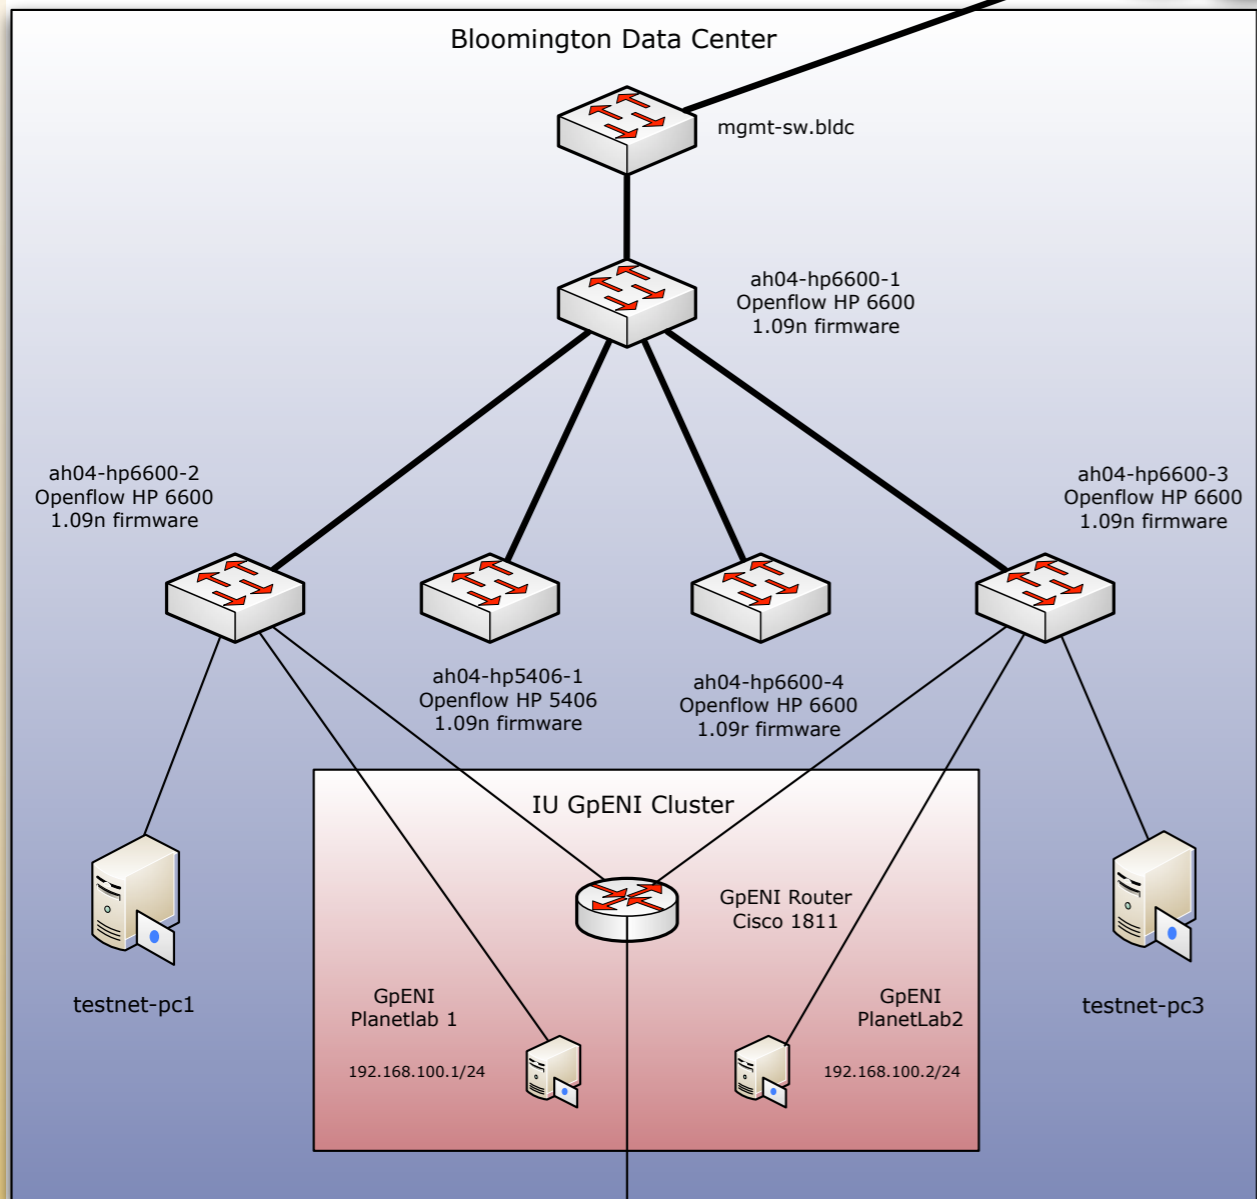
Bloomington Data Center

mgmt-sw.bldc

ah04-hp6600-1
Openflow HP 6600
1.09n firmware

ah04-hp6600-2
Openflow HP 6600
1.09n firmware

ah04-hp6600-3
Openflow HP 6600
1.09n firmware

ah04-hp5406-1
Openflow HP 5406
1.09n firmware

ah04-hp6600-4
Openflow HP 6600
1.09r firmware

IU GpENI Cluster

GpENI Router
Cisco 1811

testnet-pc1

GpENI
Planetlab 1

192.168.100.1/24

GpENI
PlanetLab2

192.168.100.2/24

testnet-pc3